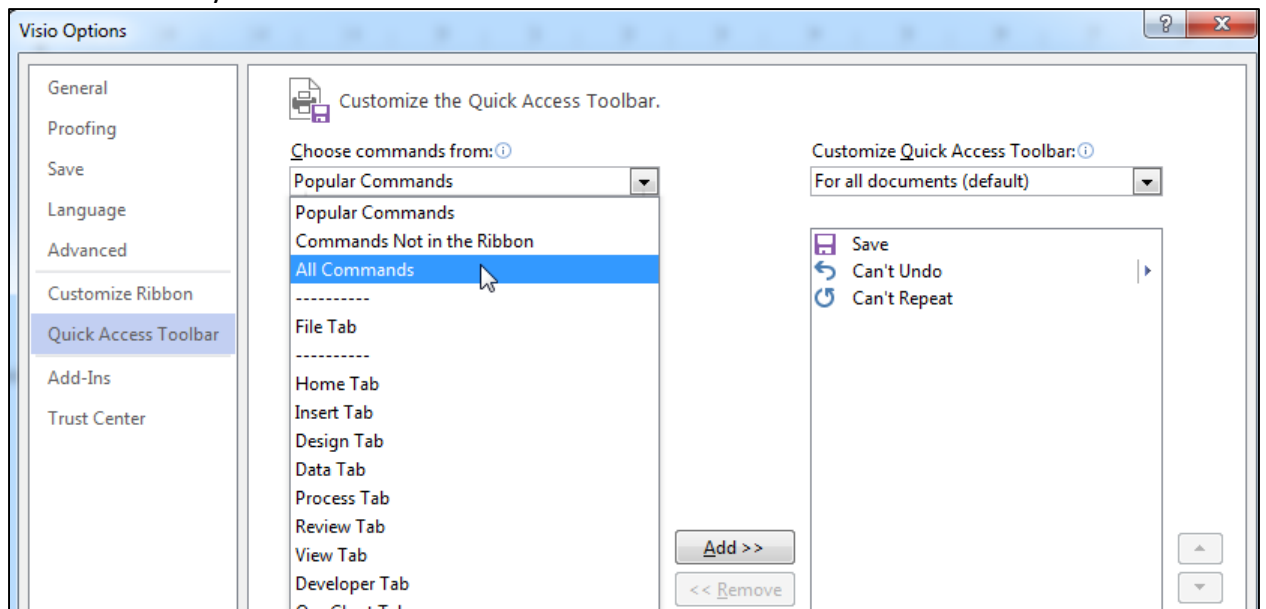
Visio Options

?

General
Proofing
Save
Language
Advanced
Customize Ribbon
Quick Access Toolbar
Add-Ins
Trust Center

Customize the Quick Access Toolbar.

Choose commands from:

Popular Commands

Popular Commands
Commands Not in the Ribbon
All Commands
----------
File Tab
----------
Home Tab
Insert Tab
Design Tab
Data Tab
Process Tab
Review Tab
View Tab
Developer Tab
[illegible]

Customize Quick Access Toolbar:

For all documents (default)

Save
Can't Undo
Can't Repeat

Add >>
<< Remove